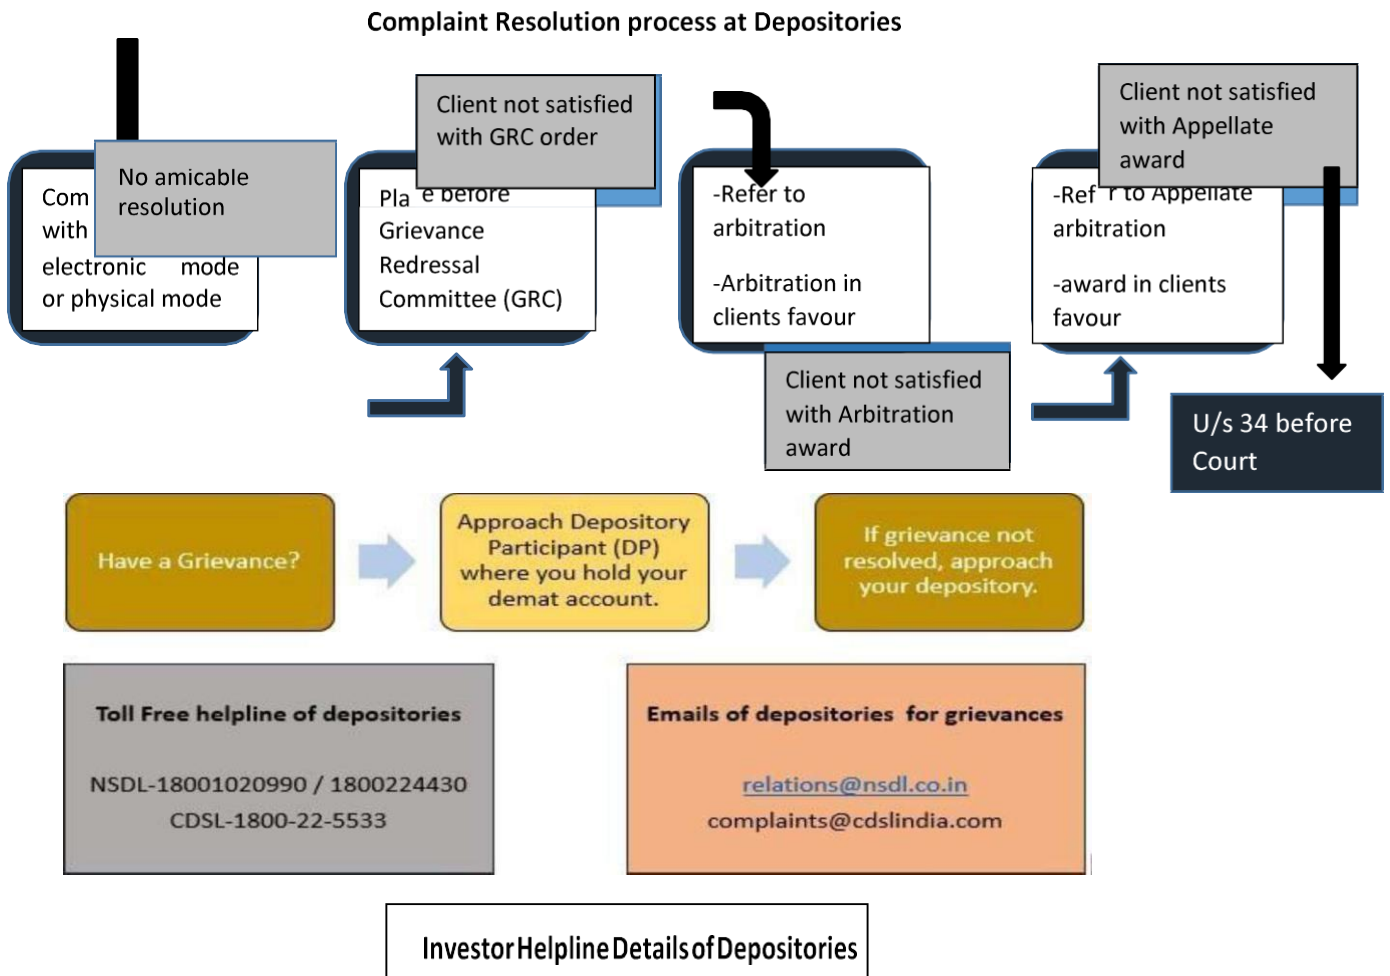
Complaint Resolution process at Depositories

Com with electronic mode or physical mode

No amicable resolution

Client not satisfied with GRC order

Pla e before Grievance Redressal Committee (GRC)

-Refer to arbitration

-Arbitration in clients favour

Client not satisfied with Arbitration award

Client not satisfied with Appellate award

-Ref r to Appellate arbitration

-award in clients favour

U/s 34 before Court

Have a Grievance?

Approach Depository Participant (DP) where you hold your demat account.

If grievance not resolved, approach your depository.

Toll Free helpline of depositories

NSDL-18001020990 / 1800224430

CDSL-1800-22-5533

Emails of depositories for grievances

relations@nsdl.co.in

complaints@cdslindia.com

Investor Helpline Details of Depositories